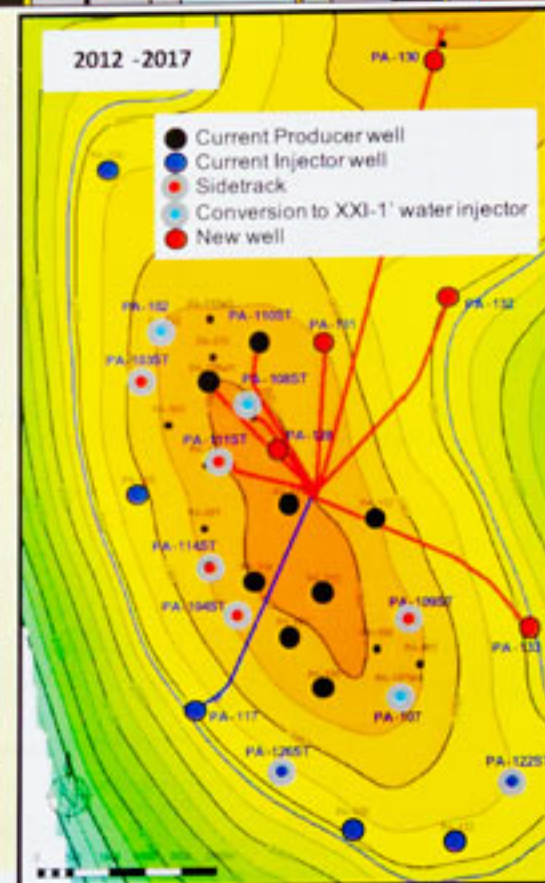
2012 -2017

Current Producer well
Current Injector well
Sidetrack
Conversion to XXI-1' water injector
New well

PA-130
PA-132
PA-102
PA-110ST
PA-131
PA-103ST
PA-108ST
PA-111ST
PA-128
PA-114ST
PA-104ST
PA-109ST
PA-133
PA-117
PA-107
PA-126ST
PA-122ST